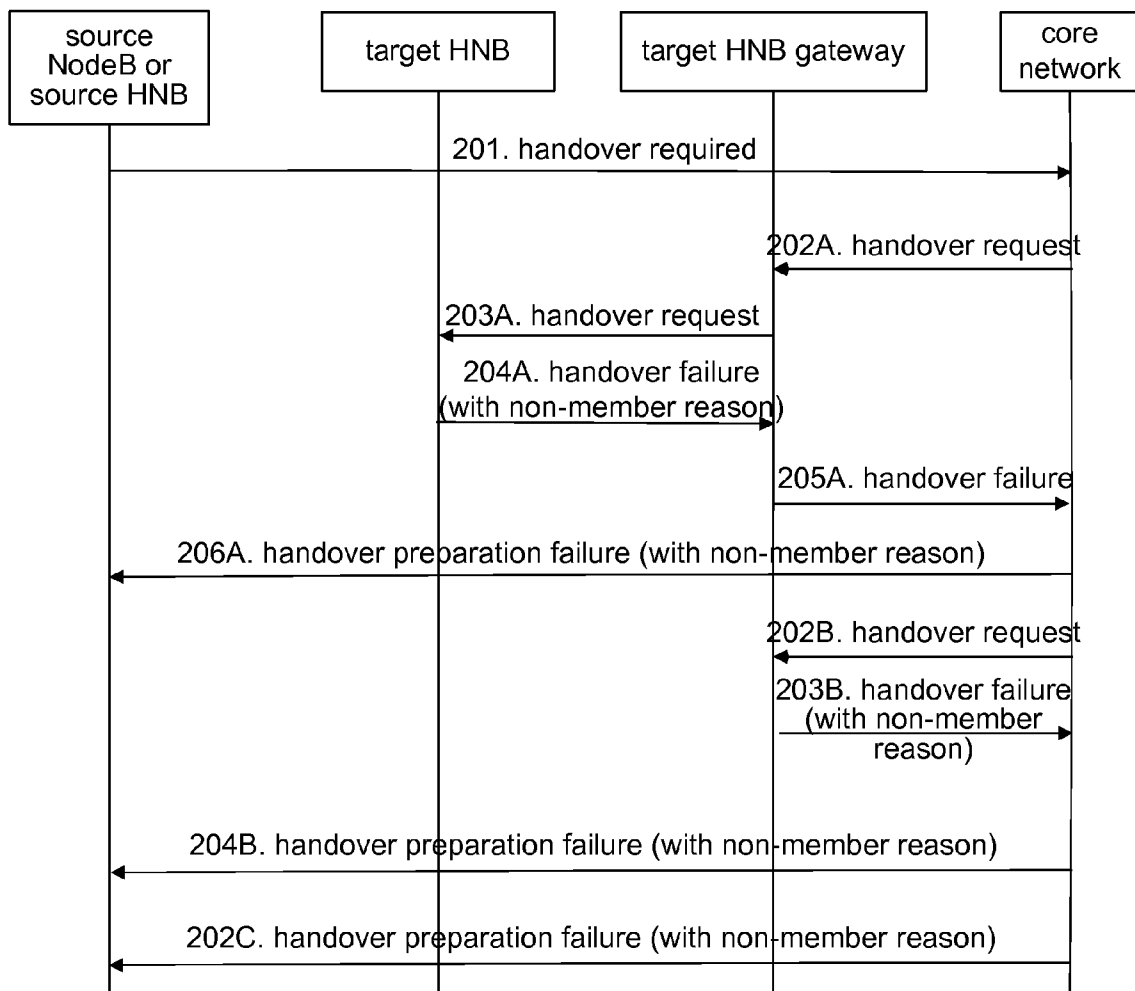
source NodeB or source HNB

target HNB

target HNB gateway

core network

201. handover required

202A. handover request

203A. handover request

204A. handover failure (with non-member reason)

205A. handover failure

206A. handover preparation failure (with non-member reason)

202B. handover request

203B. handover failure (with non-member reason)

204B. handover preparation failure (with non-member reason)

202C. handover preparation failure (with non-member reason)